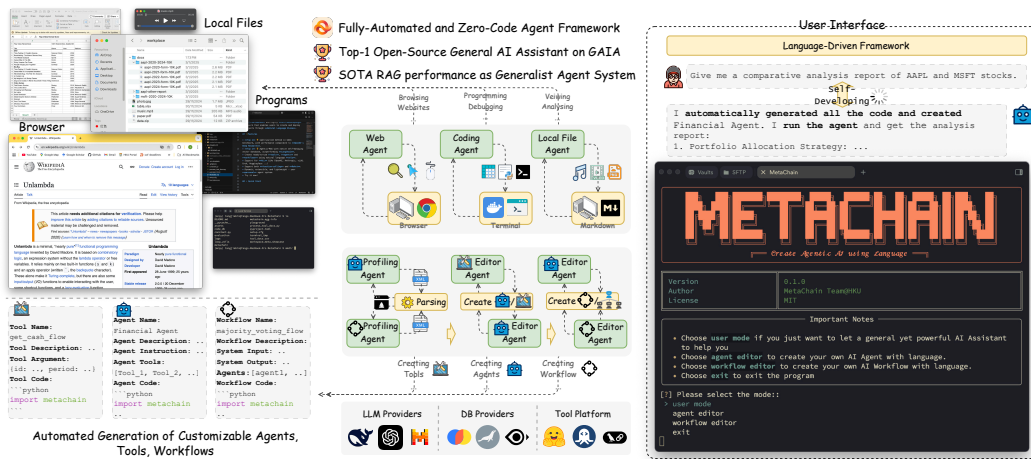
Local Files

Fully-Automated and Zero-Code Agent Framework

Top-1 Open-Source General AI Assistant on GAIA

SOTA RAG performance as Generalist Agent System

Programs

Browser

Unlambda

Browsing Websites

Programming Debugging

Viewing Analysing

Web Agent

Coding Agent

Local File Agent

Browser

Terminal

Markdown

Profiling Agent

Editor Agent

Editor Agent

Parsing

Create

Create

Profiling Agent

Editor Agent

Creating Tools

Creating Agents

Creating Workflow

LLM Providers

DB Providers

Tool Platform

Tool Name:
get_cash_flow
Tool Description: ...
Tool Argument:
{id: .., period: ..}
Tool Code:
```python
import metachain

Agent Name:
Financial Agent
Agent Description: ..
Agent Instruction: ..
Agent Tools:
[Tool_1, Tool_2, ..]
Agent Code:
```python
import metachain

Workflow Name:
majority_voting_flow
Workflow Description:
System Input: ..
System Output: ..
Agents:[agent1, ..]
Agent Code:
```python
import metachain

Automated Generation of Customizable Agents, Tools, Workflows

User Interface

Language-Driven Framework

Give me a comparative analysis report of AAPL and MSFT stocks.

Self-Developing

I automatically generated all the code and created Financial Agent. I run the agent and get the analysis report:
1. Portfolio Allocation Strategy: ...

Vaults

SFTP

MetaChain

METACHAIN

Create Agentic AI using Language

| Version | 0.1.0 |
|---|---|
| Author | MetaChain Team@HKU |
| License | MIT |

Important Notes

• Choose user mode if you just want to let a general yet powerful AI Assistant to help you
• Choose agent editor to create your own AI Agent with language.
• Choose workflow editor to create your own AI Workflow with language.
• Choose exit to exit the program

[?] Please select the mode::
> user mode
agent editor
workflow editor
exit